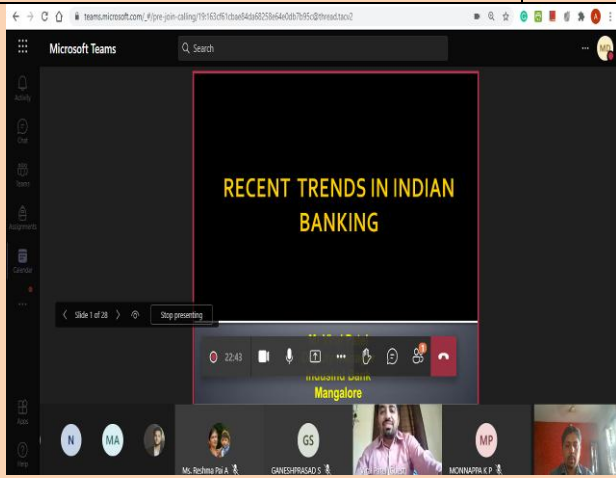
teams.microsoft.com/_#/pre-join-calling/19:163cf61cbae84da68258e64e0db7b95c@thread.tacv2

Microsoft Teams

Search

Activity

Chat

Teams

Assignments

Calendar

Apps

Help

RECENT TRENDS IN INDIAN BANKING

Slide 1 of 28

Stop presenting

22:43

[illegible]

IndusInd Bank

Mangalore

N

MA

Ms. Reshma Pai A

GS

GANESHPRASAD S

MP

MONNAPPA K P